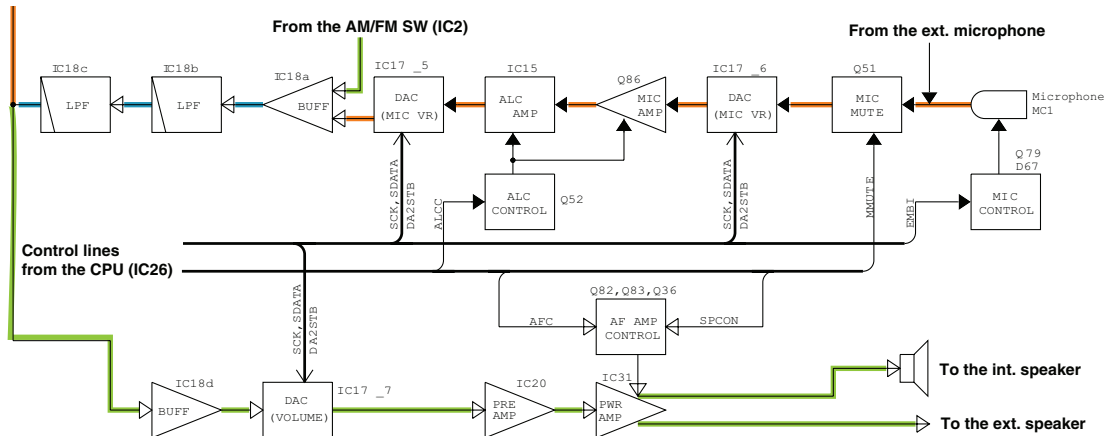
From the AM/FM SW (IC2)

From the ext. microphone

IC18c
LPF

IC18b
LPF

IC18a
BUFF

IC17 _5
DAC
(MIC VR)

IC15
ALC
AMP

Q86
MIC
AMP

IC17 _6
DAC
(MIC VR)

Q51
MIC
MUTE

Microphone
MC1

Q79
D67

ALC
CONTROL
Q52

MIC
CONTROL

SCK,SDATA
DA2STB

ALCC

SCK,SDATA
DA2STB

MMUTE

EMBI

Control lines
from the CPU (IC26)

Q82,Q83,Q36

AFC

AF AMP
CONTROL

SPCON

SCK,SDATA
DA2STB

IC18d
BUFF

DAC
(VOLUME)

IC17 _7

IC20
PRE
AMP

IC31
PWR
AMP

To the int. speaker

To the ext. speaker